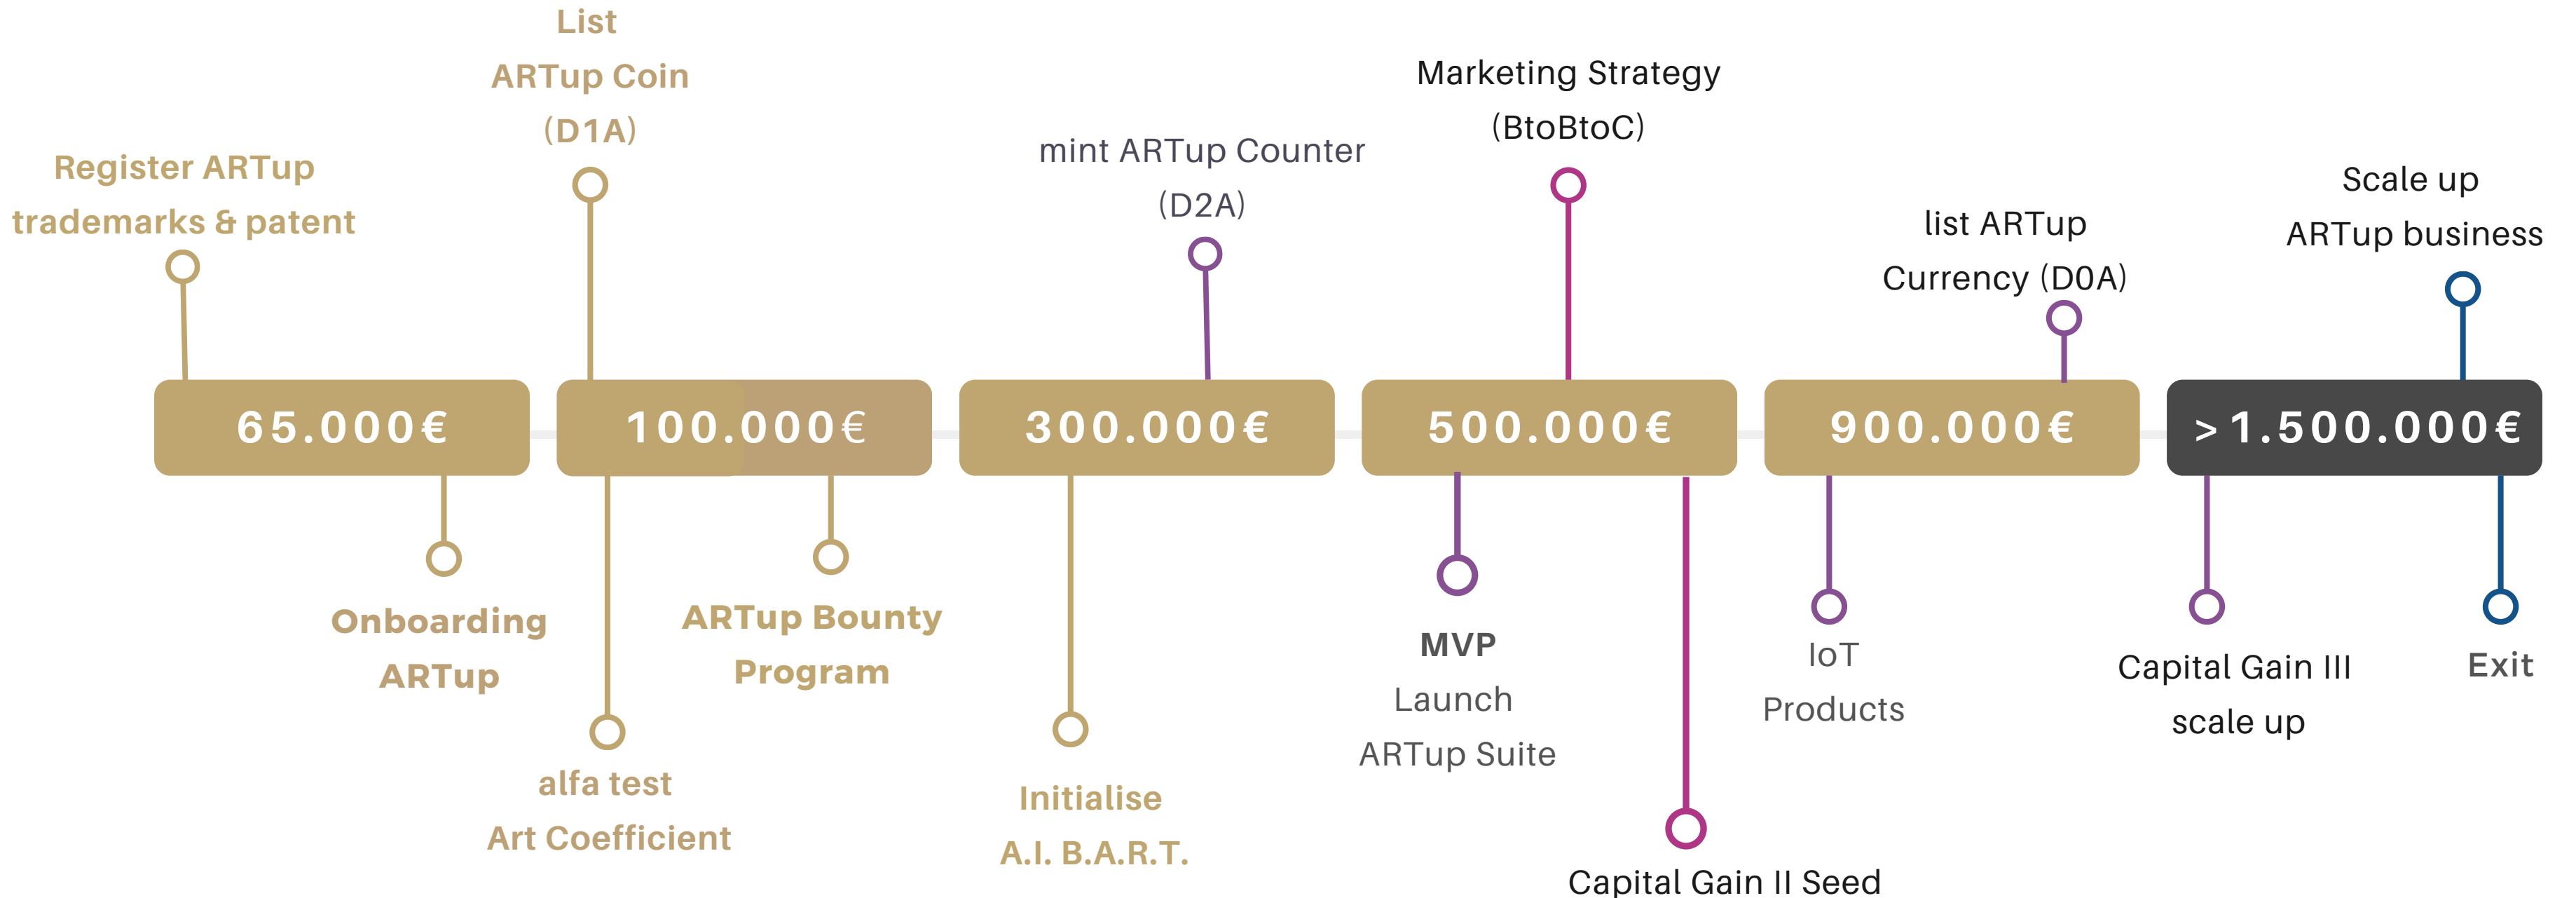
List
ARTup Coin
(D1A)

Register ARTup
trademarks & patent

mint ARTup Counter
(D2A)

Marketing Strategy
(BtoBtoC)

list ARTup
Currency (D0A)

Scale up
ARTup business

65.000€

100.000€

300.000€

500.000€

900.000€

>1.500.000€

Onboarding
ARTup

alfa test
Art Coefficient

ARTup Bounty
Program

Initialise
A.I. B.A.R.T.

MVP
Launch
ARTup Suite

Capital Gain II Seed

IoT
Products

Capital Gain III
scale up

Exit